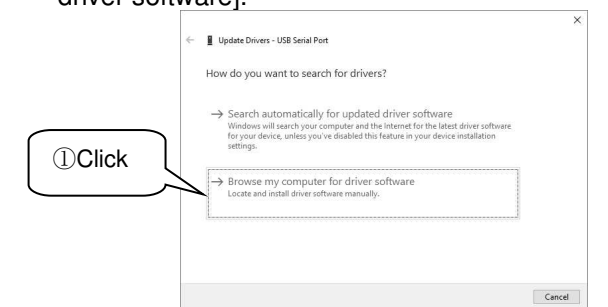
driver software].

Update Drivers - USB Serial Port

How do you want to search for drivers?

→ Search automatically for updated driver software
Windows will search your computer and the Internet for the latest driver software for your device, unless you've disabled this feature in your device installation settings.

①Click

→ Browse my computer for driver software
Locate and install driver software manually.

Cancel